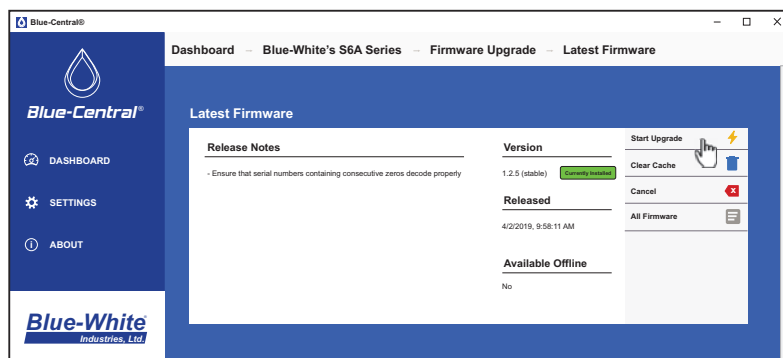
Blue-Central®

Dashboard – Blue-White's S6A Series – Firmware Upgrade – Latest Firmware

Blue-Central®

DASHBOARD

SETTINGS

ABOUT

Blue-White Industries, Ltd.

Latest Firmware

Release Notes

- Ensure that serial numbers containing consecutive zeros decode properly

Version

1.2.5 (stable) Currently Installed

Released

4/2/2019, 9:58:11 AM

Available Offline

No

Start Upgrade

Clear Cache

Cancel

All Firmware